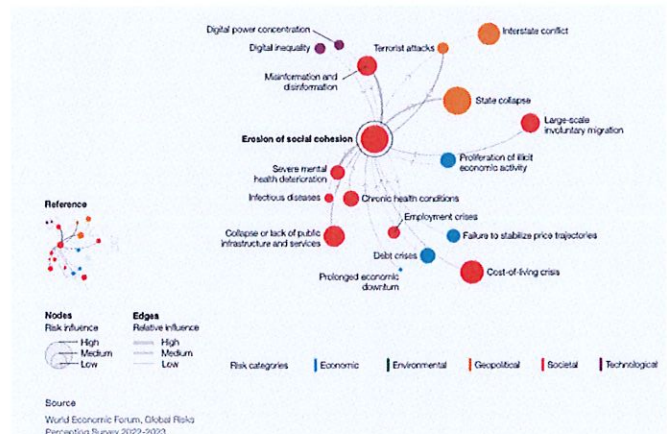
Digital power concentration

Digital inequality

Terrorist attacks

Interstate conflict

Misinformation and disinformation

State collapse

Large-scale involuntary migration

Erosion of social cohesion

Proliferation of illicit economic activity

Severe mental health deterioration

Infectious diseases

Chronic health conditions

Employment crises

Collapse or lack of public infrastructure and services

Failure to stabilize price trajectories

Debt crises

Cost-of-living crisis

Prolonged economic downturn

Reference

Nodes
Risk influence
High
Medium
Low

Edges
Relative influence
High
Medium
Low

Risk categories
Economic
Environmental
Geopolitical
Societal
Technological

Source
World Economic Forum, Global Risks Perception Survey 2022-2023